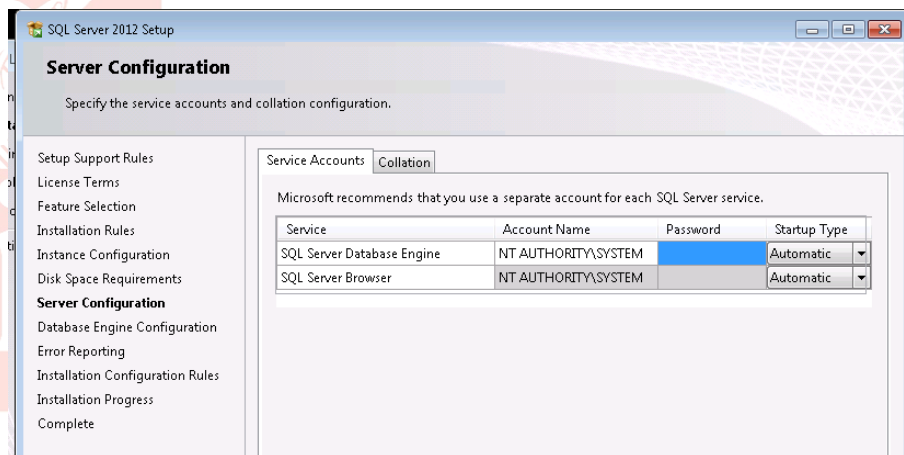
SQL Server 2012 Setup

Server Configuration

Specify the service accounts and collation configuration.

Setup Support Rules
License Terms
Feature Selection
Installation Rules
Instance Configuration
Disk Space Requirements
Server Configuration
Database Engine Configuration
Error Reporting
Installation Configuration Rules
Installation Progress
Complete

Service Accounts | Collation

Microsoft recommends that you use a separate account for each SQL Server service.

| Service | Account Name | Password | Startup Type |
|---|---|---|---|
| SQL Server Database Engine | NT AUTHORITY\SYSTEM | | Automatic |
| SQL Server Browser | NT AUTHORITY\SYSTEM | | Automatic |